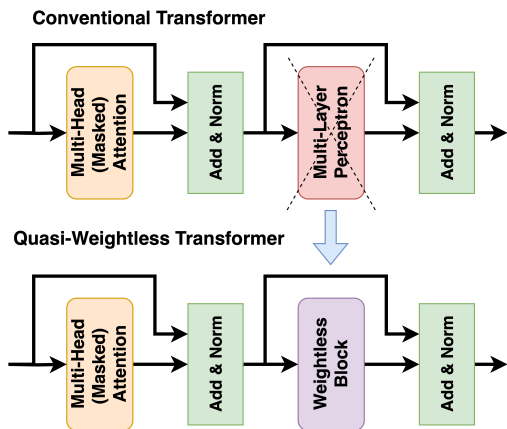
Conventional Transformer

Multi-Head (Masked) Attention

Add & Norm

Multi-Layer Perceptron

Add & Norm

Quasi-Weightless Transformer

Multi-Head (Masked) Attention

Add & Norm

Weightless Block

Add & Norm